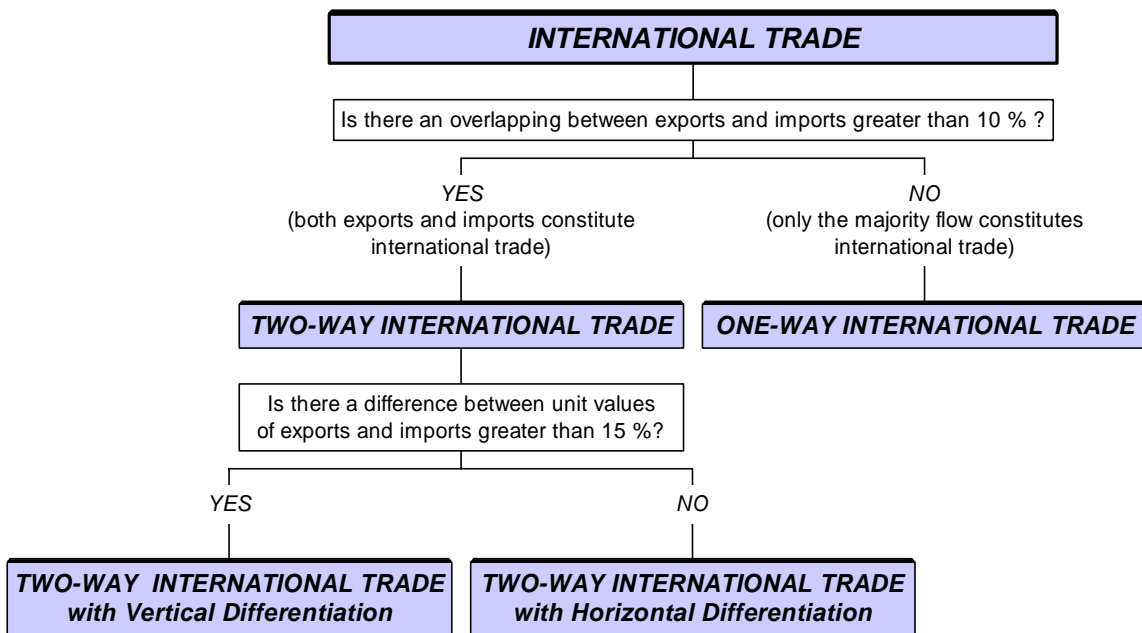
INTERNATIONAL TRADE

Is there an overlapping between exports and imports greater than 10 % ?

YES
(both exports and imports constitute international trade)

NO
(only the majority flow constitutes international trade)

TWO-WAY INTERNATIONAL TRADE

ONE-WAY INTERNATIONAL TRADE

Is there a difference between unit values of exports and imports greater than 15 %?

YES

NO

TWO-WAY INTERNATIONAL TRADE with Vertical Differentiation

TWO-WAY INTERNATIONAL TRADE with Horizontal Differentiation